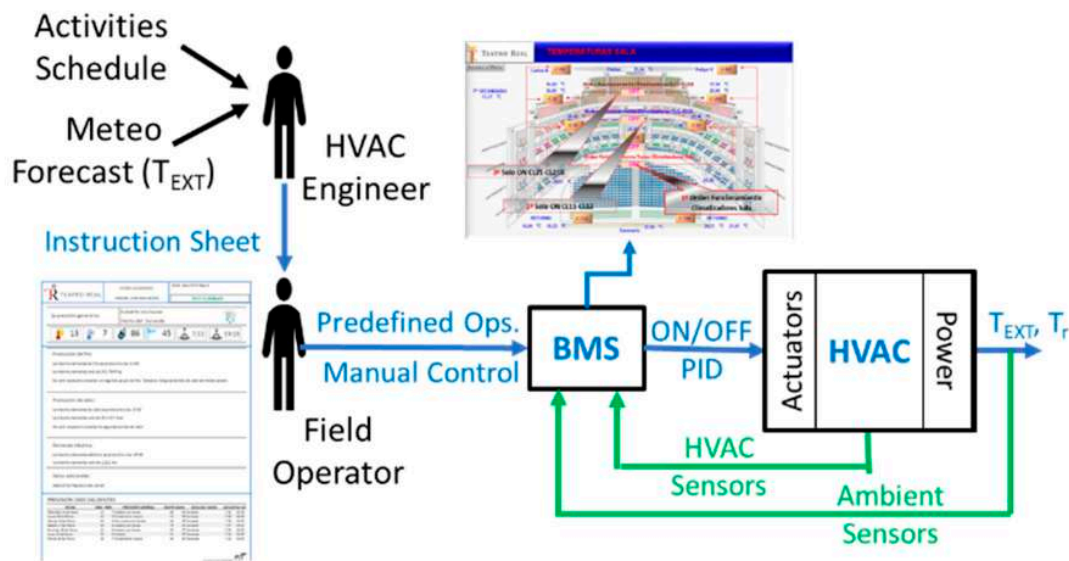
Activities Schedule

Meteo Forecast ($T_{EXT}$)

HVAC Engineer

Instruction Sheet

TEATRO REAL

13 7 86 45

Field Operator

Predefined Ops.

Manual Control

TEATRO REAL TEMPERATURAS SALA

Solo ON C125-C128

Solo ON C111-C112

Orden funcionamiento Climatizadores Sala

BMS

ON/OFF

PID

Actuators

HVAC

Power

$T_{EXT}$, $T_r$

HVAC Sensors

Ambient Sensors